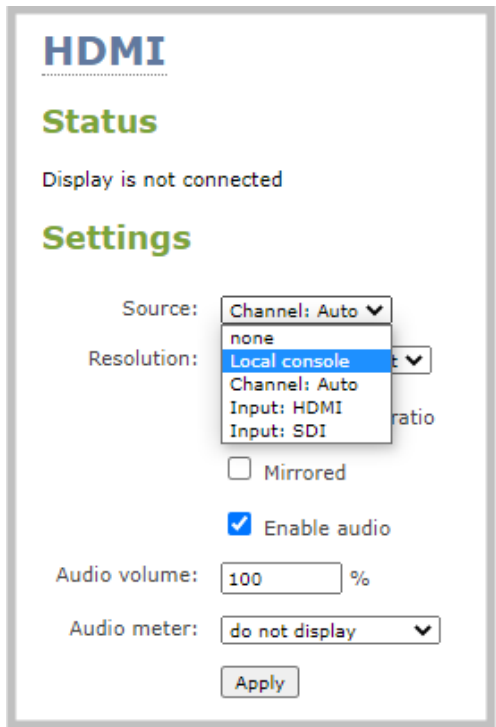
HDMI

Status

Display is not connected

Settings

Source: Channel: Auto

none
Local console
Channel: Auto
Input: HDMI
Input: SDI

Resolution: t

ratio

Mirrored

Enable audio

Audio volume: 100 %

Audio meter: do not display

Apply